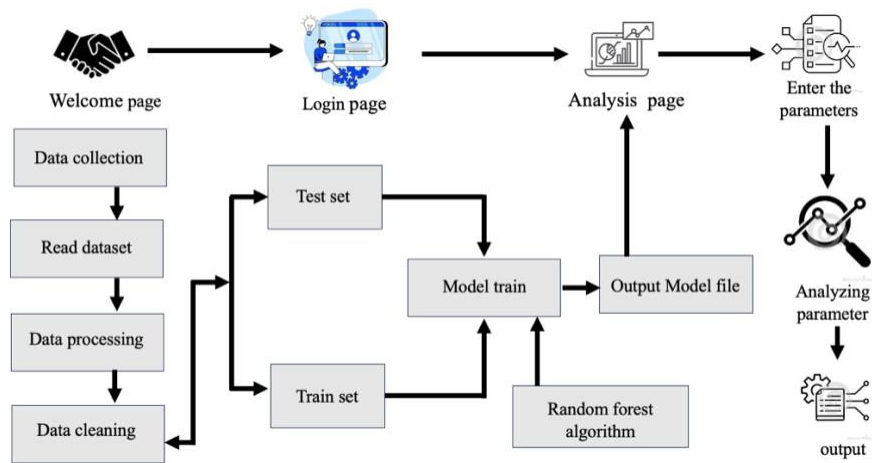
Welcome page

Login page

Analysis page

Enter the parameters

Data collection

Read dataset

Data processing

Data cleaning

Test set

Train set

Model train

Output Model file

Random forest algorithm

Analyzing parameter

output